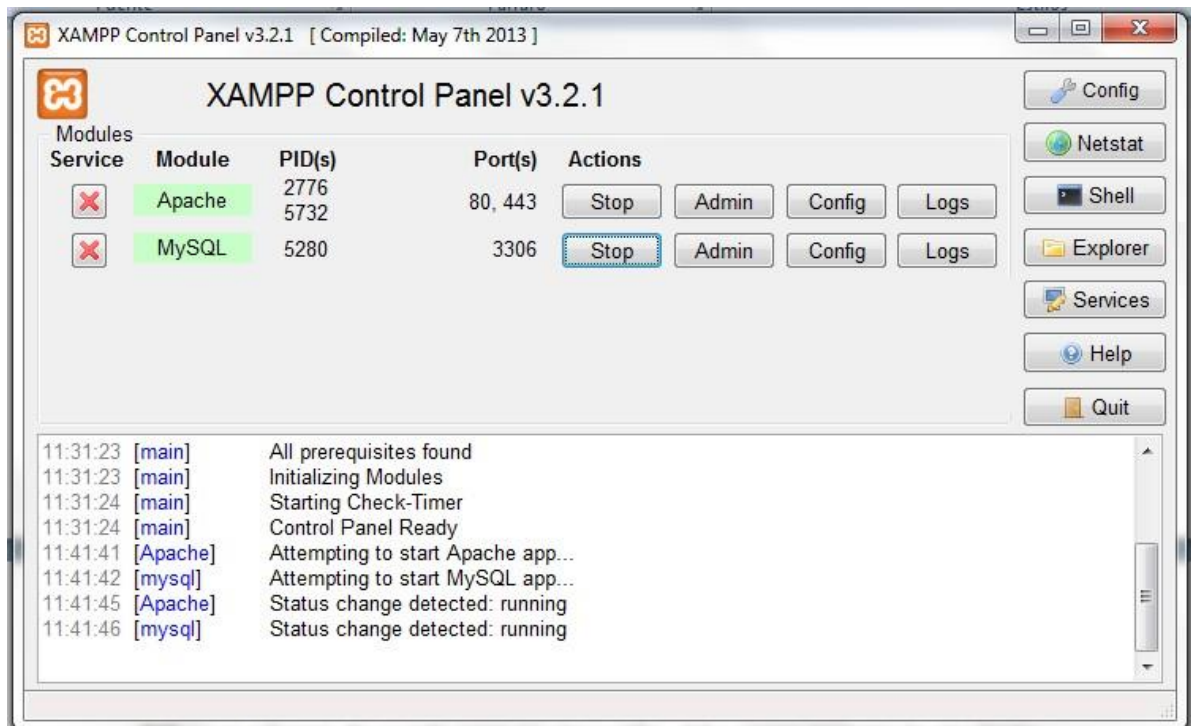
XAMPP Control Panel v3.2.1 [ Compiled: May 7th 2013 ]

XAMPP Control Panel v3.2.1

Modules

| Service | Module | PID(s) | Port(s) | Actions | | | |
|---|---|---|---|---|---|---|---|
| | Apache | 2776 5732 | 80, 443 | Stop | Admin | Config | Logs |
| | MySQL | 5280 | 3306 | Stop | Admin | Config | Logs |

Config
Netstat
Shell
Explorer
Services
Help
Quit

11:31:23 [main] All prerequisites found
11:31:23 [main] Initializing Modules
11:31:24 [main] Starting Check-Timer
11:31:24 [main] Control Panel Ready
11:41:41 [Apache] Attempting to start Apache app...
11:41:42 [mysql] Attempting to start MySQL app...
11:41:45 [Apache] Status change detected: running
11:41:46 [mysql] Status change detected: running